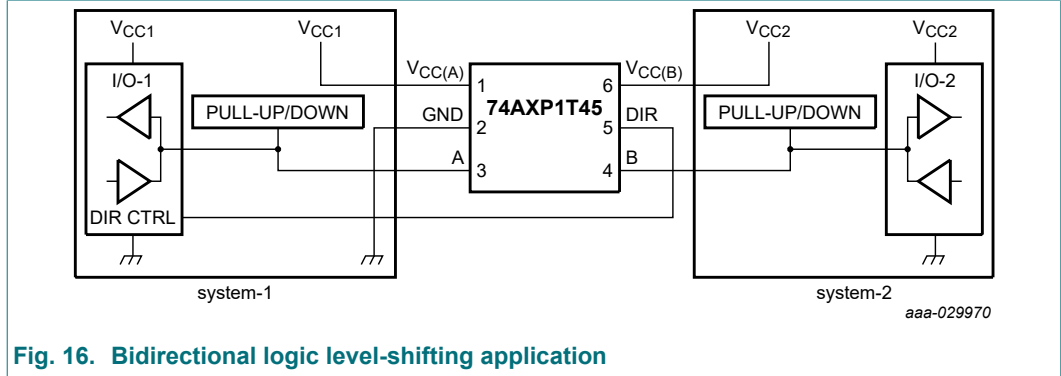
$V_{CC1}$

$V_{CC1}$

I/O-1

PULL-UP/DOWN

DIR CTRL

$V_{CC(A)}$ 1

GND 2

A 3

74AXP1T45

6 $V_{CC(B)}$

5 DIR

4 B

$V_{CC2}$

$V_{CC2}$

I/O-2

PULL-UP/DOWN

system-1

system-2

aaa-029970

Fig. 16. Bidirectional logic level-shifting application